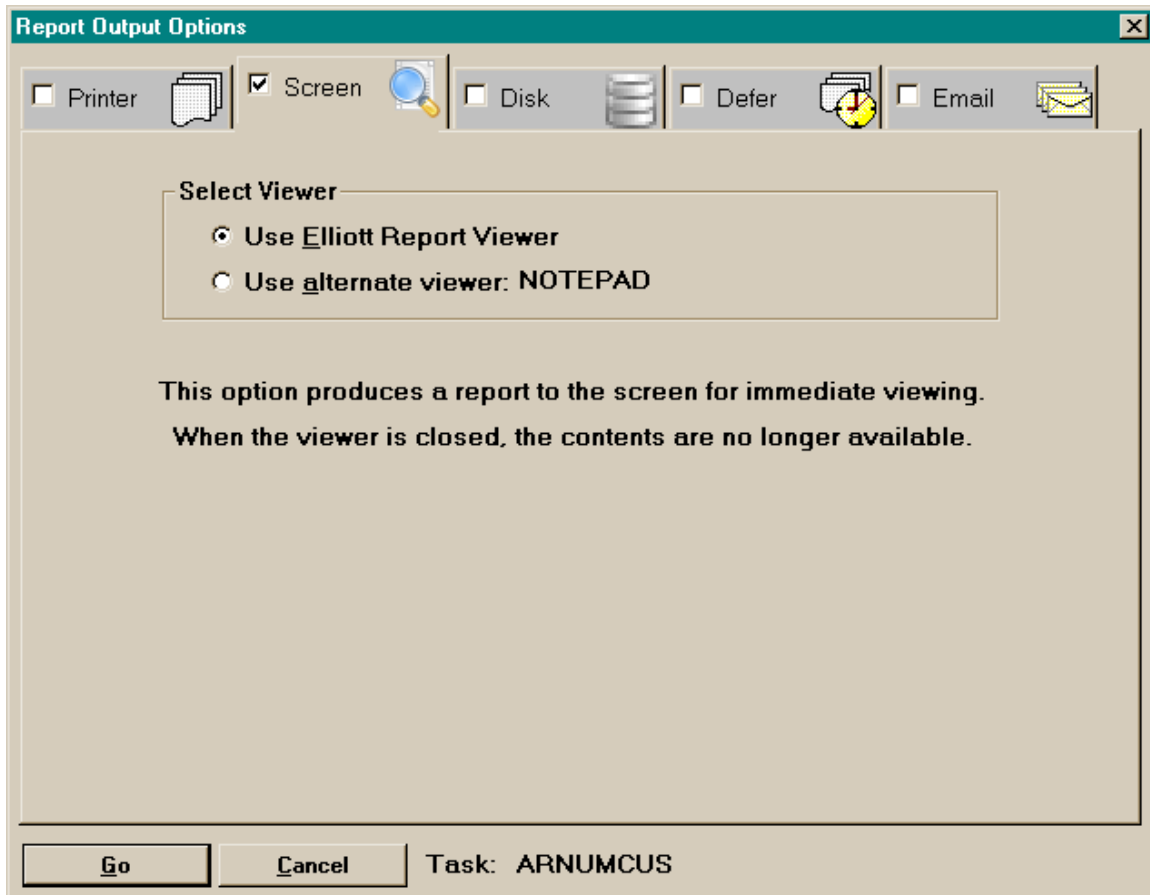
Report Output Options

Printer

Screen

Disk

Defer

Email

Select Viewer

Use Elliott Report Viewer

Use alternate viewer: NOTEPAD

This option produces a report to the screen for immediate viewing.

When the viewer is closed, the contents are no longer available.

Go

Cancel

Task: ARNUMCUS